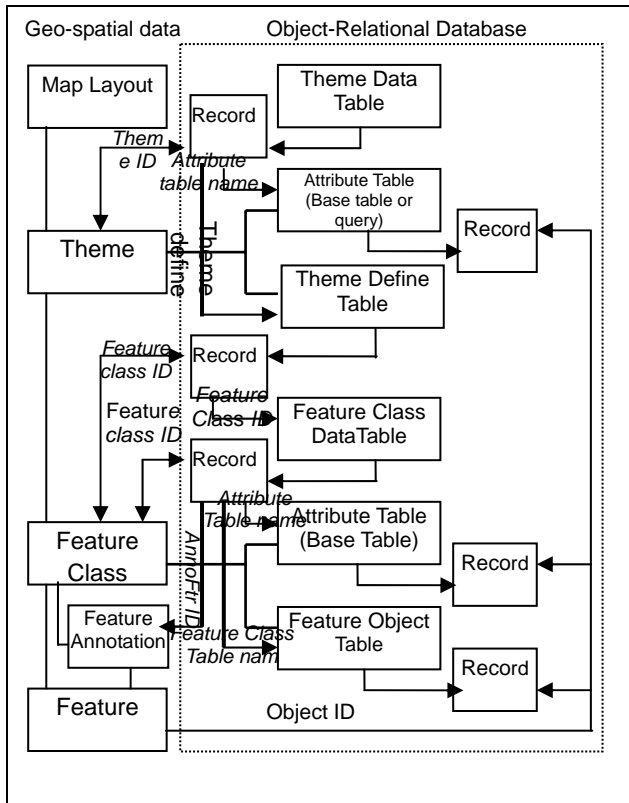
Geo-spatial data

Object-Relational Database

Map Layout

Theme Data Table

Record

Theme ID

Attribute table name

Attribute Table (Base table or query)

Record

Theme

Theme define

Theme Define Table

Feature class ID

Record

Feature Class ID

Feature class ID

Feature Class DataTable

Record

Attribute Table name

Feature Class

Attribute Table (Base Table)

Record

AnnoFtr ID

Feature Annotation

Feature Class Table nam

Feature Object Table

Record

Feature

Object ID